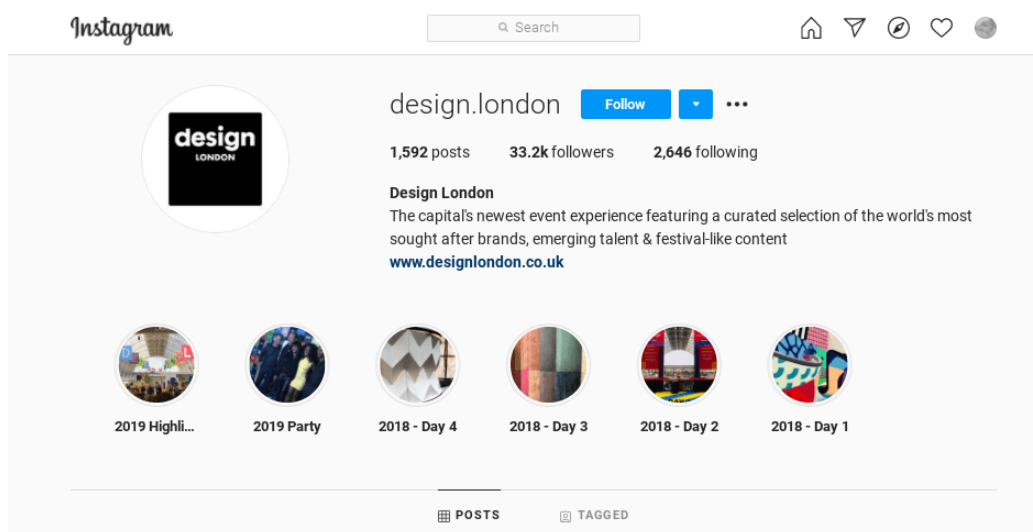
Instagram

Search

design
LONDON

design.london Follow

1,592 posts 33.2k followers 2,646 following

Design London
The capital's newest event experience featuring a curated selection of the world's most sought after brands, emerging talent & festival-like content
www.designlondon.co.uk

2019 Highli...
2019 Party
2018 - Day 4
2018 - Day 3
2018 - Day 2
2018 - Day 1

POSTS TAGGED